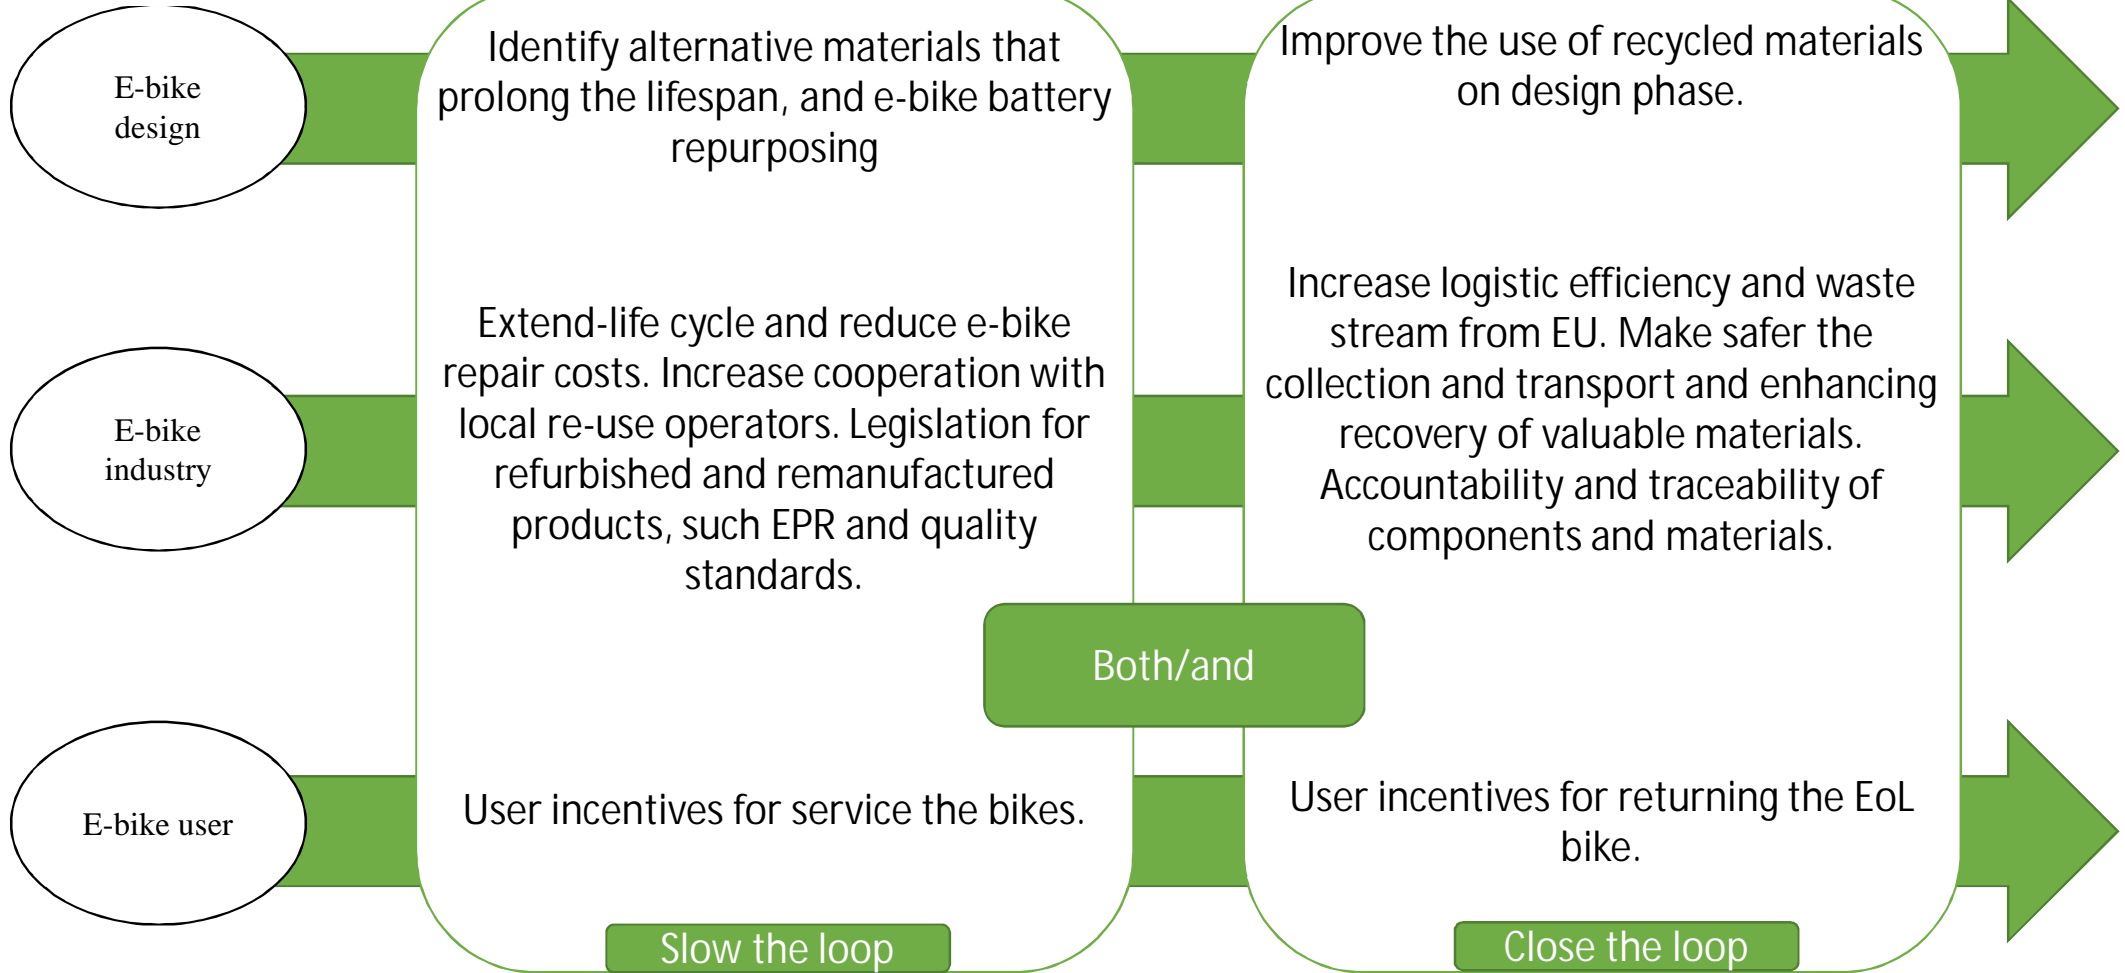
E-bike design

Identify alternative materials that prolong the lifespan, and e-bike battery repurposing

Improve the use of recycled materials on design phase.

E-bike industry

Extend-life cycle and reduce e-bike repair costs. Increase cooperation with local re-use operators. Legislation for refurbished and remanufactured products, such EPR and quality standards.

Increase logistic efficiency and waste stream from EU. Make safer the collection and transport and enhancing recovery of valuable materials. Accountability and traceability of components and materials.

Both/and

E-bike user

User incentives for service the bikes.

User incentives for returning the EoL bike.

Slow the loop

Close the loop